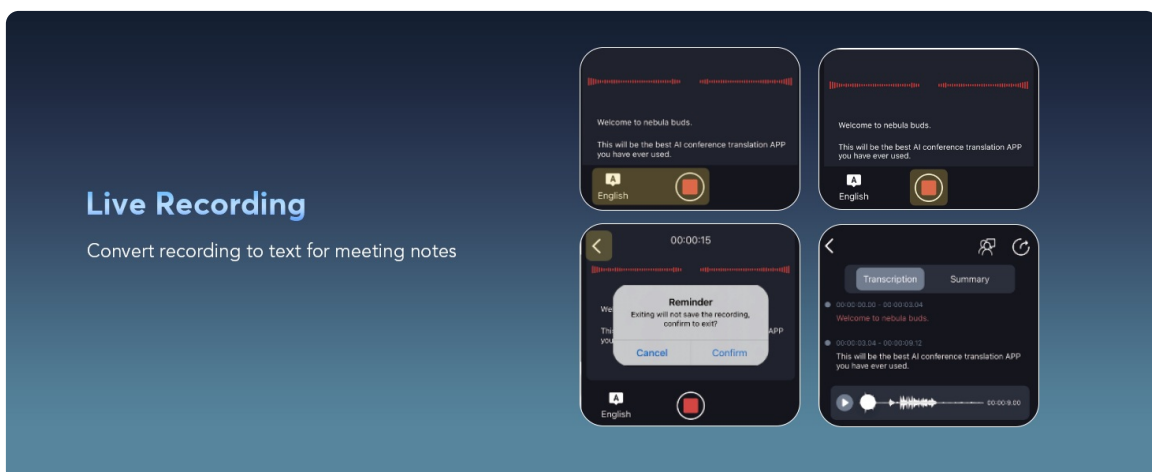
Live Recording

Convert recording to text for meeting notes

Welcome to nebula buds.

This will be the best AI conference translation APP you have ever used.

English

Welcome to nebula buds.

This will be the best AI conference translation APP you have ever used.

English

00:00:15

We

This APP

you

Reminder

Exiting will not save the recording, confirm to exit?

Cancel

Confirm

English

Transcription

Summary

00:00:00.00 - 00:00:03.04

Welcome to nebula buds.

00:00:03.04 - 00:00:09.12

This will be the best AI conference translation APP you have ever used.

00:00:9.00